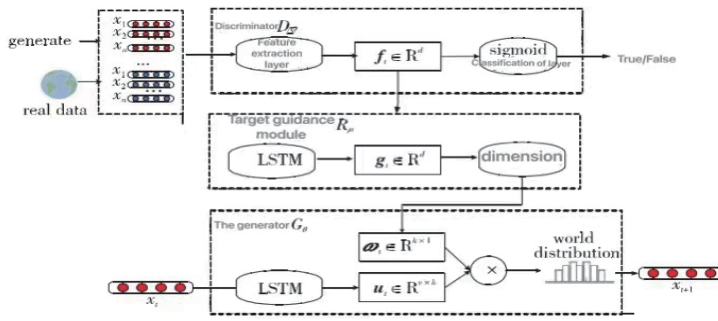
generate

real data

$x_1$
$x_2$
$x_n$
...
$x_1$
$x_2$
$x_n$

Discriminator $D_\varnothing$

Feature extraction layer

$f_t \in \mathbb{R}^d$

sigmoid
Classification of layer

True/False

Target guidance module $R_\mu$

LSTM

$g_t \in \mathbb{R}^d$

dimension

The generator $G_\theta$

$\boldsymbol{\omega}_t \in \mathbb{R}^{k \times 1}$

$\boldsymbol{u}_t \in \mathbb{R}^{v \times k}$

LSTM

$\times$

world distribution

$x_t$

$x_{t+1}$